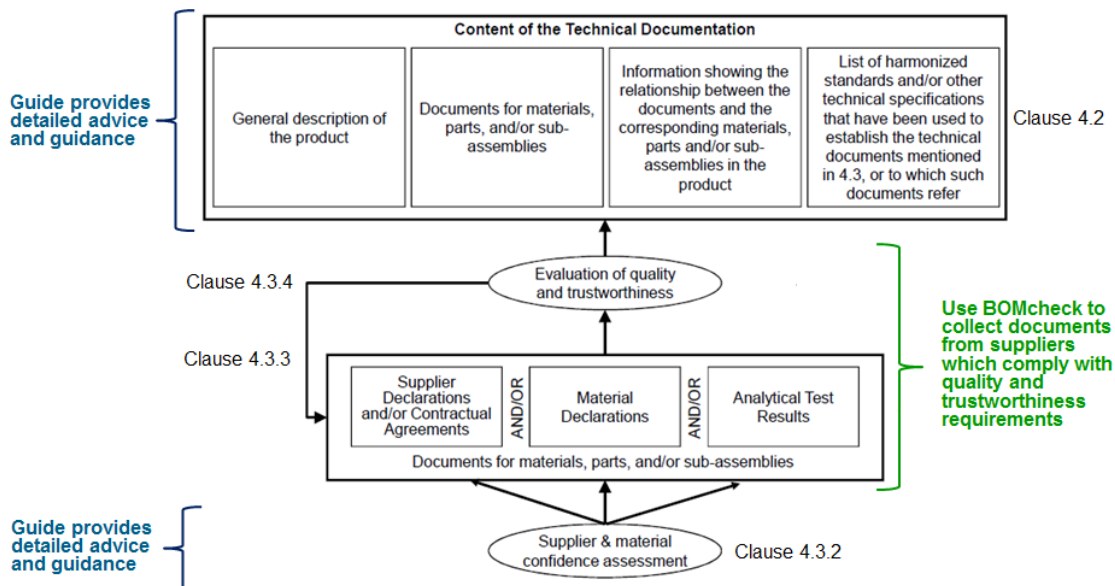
Guide provides detailed advice and guidance

Content of the Technical Documentation

| General description of the product | Documents for materials, parts, and/or sub-assemblies | Information showing the relationship between the documents and the corresponding materials, parts and/or sub-assemblies in the product | List of harmonized standards and/or other technical specifications that have been used to establish the technical documents mentioned in 4.3, or to which such documents refer |
|---|---|---|---|

Clause 4.2

Clause 4.3.4

Evaluation of quality and trustworthiness

Clause 4.3.3

Supplier Declarations and/or Contractual Agreements

AND/OR

Material Declarations

AND/OR

Analytical Test Results

Documents for materials, parts, and/or sub-assemblies

Use BOMcheck to collect documents from suppliers which comply with quality and trustworthiness requirements

Guide provides detailed advice and guidance

Supplier & material confidence assessment

Clause 4.3.2